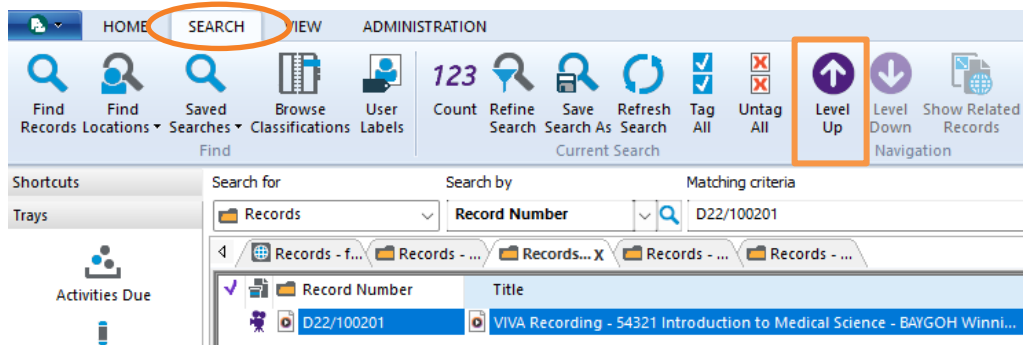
HOME SEARCH VIEW ADMINISTRATION

Find Records
Find Locations
Saved Searches
Browse Classifications
User Labels
Find

123
Count
Refine Search
Save Search As
Refresh Search
Tag All
Untag All
Current Search

Level Up
Level Down
Show Related Records
Navigation

Shortcuts
Trays
Activities Due

Search for
Records
Search by
Record Number
Matching criteria
D22/100201

Records - f... Records - ... Records... x Records - ... Records - ...

Record Number | Title
D22/100201 | VIVA Recording - 54321 Introduction to Medical Science - BAYGOH Winni...